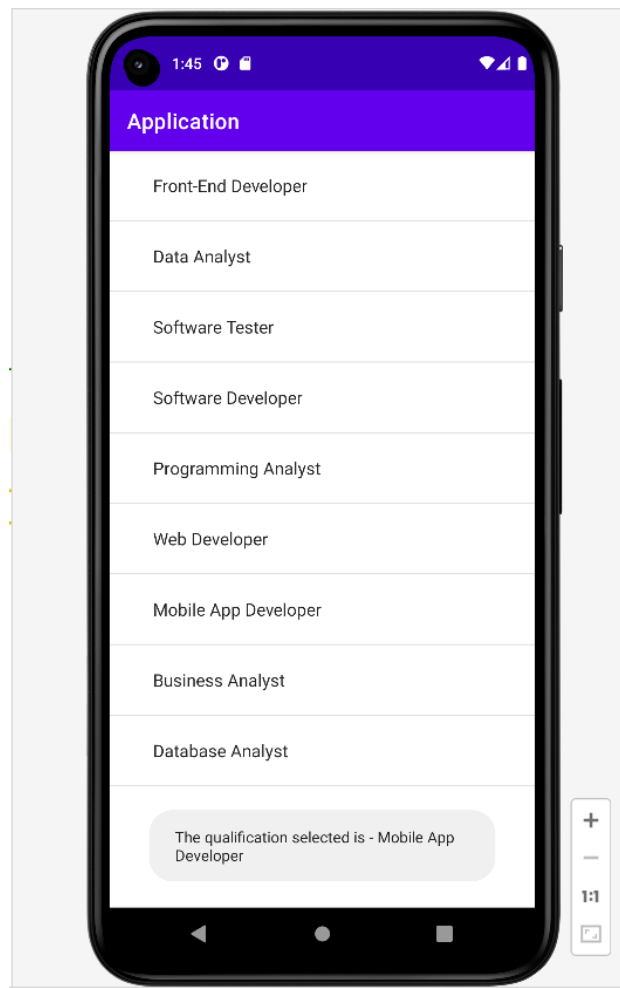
1:45

Application

Front-End Developer

Data Analyst

Software Tester

Software Developer

Programming Analyst

Web Developer

Mobile App Developer

Business Analyst

Database Analyst

The qualification selected is - Mobile App Developer

+

−

1:1